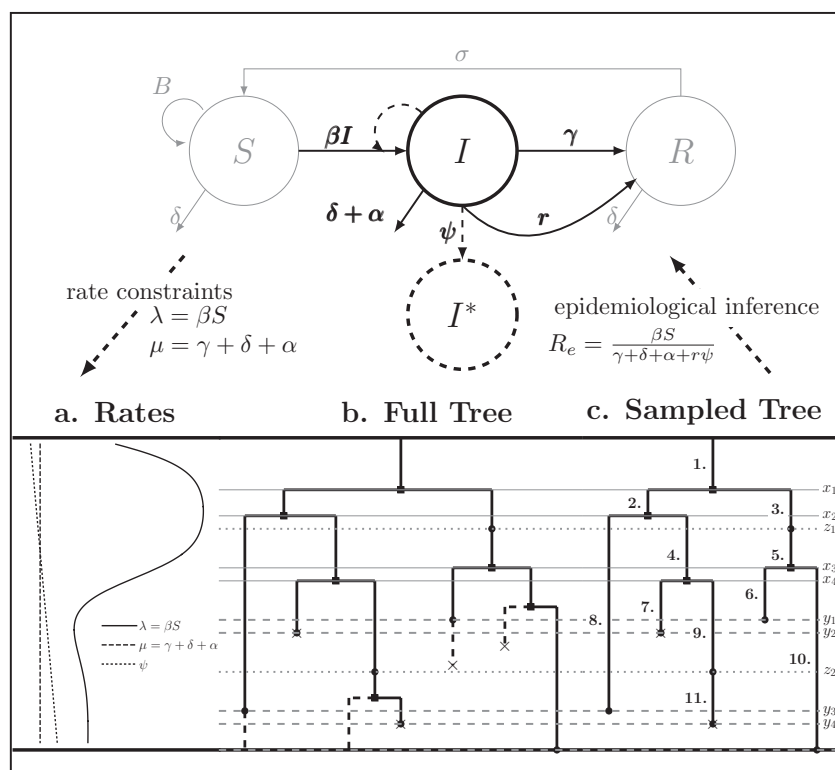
$\sigma$

$B$

$S$

$\boldsymbol{\beta I}$

$I$

$\boldsymbol{\gamma}$

$R$

$\delta$

$\boldsymbol{\delta + \alpha}$

$\boldsymbol{\psi}$

$\boldsymbol{r}$

$\delta$

rate constraints
$\lambda = \beta S$
$\mu = \gamma + \delta + \alpha$

$I^*$

epidemiological inference
$R_e = \frac{\beta S}{\gamma+\delta+\alpha+r\psi}$

a. Rates

b. Full Tree

c. Sampled Tree

$\lambda = \beta S$
$\mu = \gamma + \delta + \alpha$
$\psi$

1.
2.
3.
4.
5.
6.
7.
8.
9.
10.
11.

$x_1$
$x_2$
$z_1$
$x_3$
$x_4$
$y_1$
$y_2$
$z_2$
$y_3$
$y_4$